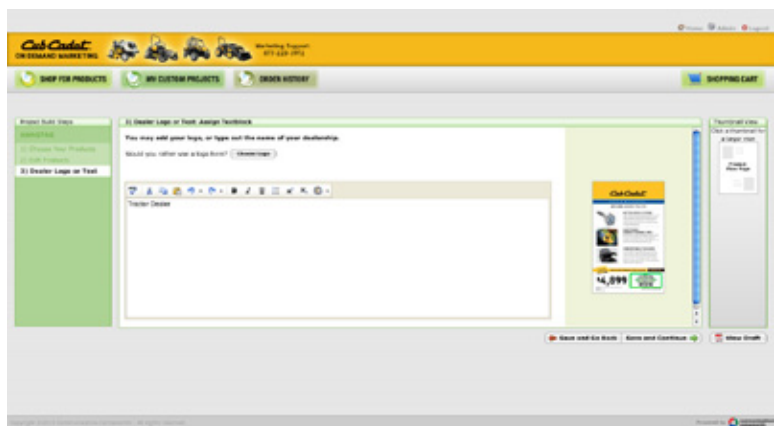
Home Admin Logout

Cub Cadet ON DEMAND MARKETING

Marketing Support: 877-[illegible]

SHOP FOR PRODUCTS MY CUSTOM PROJECTS ORDER HISTORY

SHOPPING CART

Project Build Steps

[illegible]

1) Choose Your Products

2) Edit Products

3) Dealer Logo or Text

3) Dealer Logo or Text: Assign Textblock

You may add your logo, or type out the name of your dealership.

Would you rather use a logo form? Choose Logo

Tractor Dealer

Cub Cadet

$4,099

Thumbnail View

Click a thumbnail for a larger view

Product View Page

Save and Go Back Save and Continue

View Draft

Copyright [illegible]

Powered by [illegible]